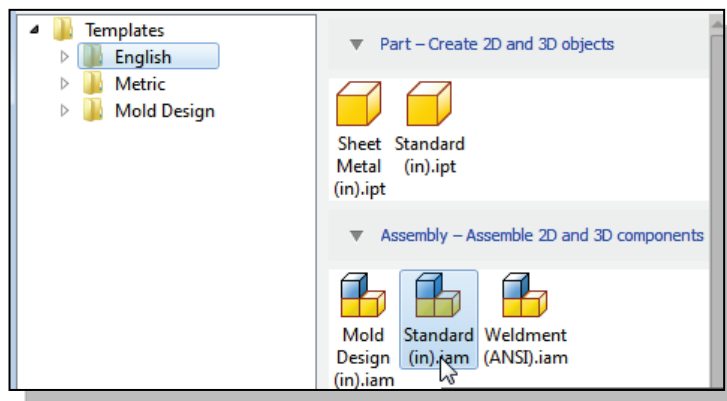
Templates
English
Metric
Mold Design

Part – Create 2D and 3D objects

Sheet Metal (in).ipt
Standard (in).ipt

Assembly – Assemble 2D and 3D components

Mold Design (in).iam
Standard (in).iam
Weldment (ANSI).iam